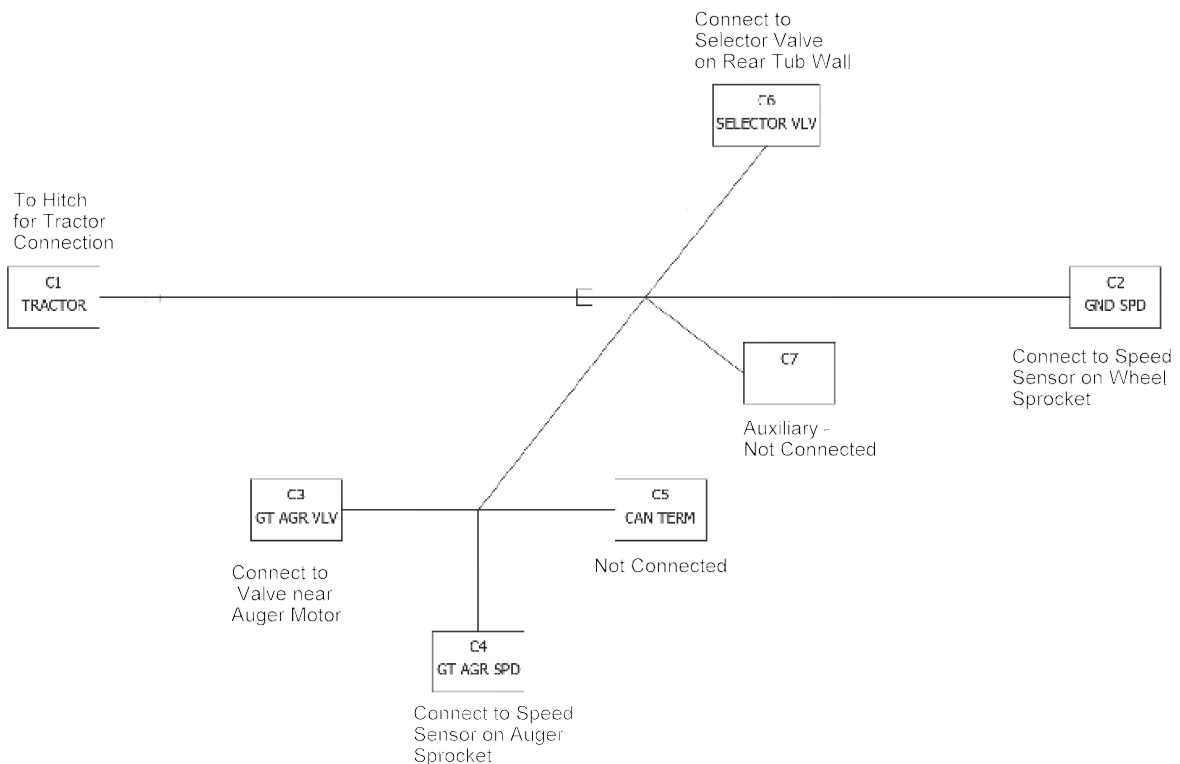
Connect to Selector Valve on Rear Tub Wall

C6
SELECTOR VLV

To Hitch for Tractor Connection

C1
TRACTOR

C2
GND SPD

Connect to Speed Sensor on Wheel Sprocket

C7

Auxiliary - Not Connected

C3
GT AGR VLV

C5
CAN TERM

Connect to Valve near Auger Motor

Not Connected

C4
GT AGR SPD

Connect to Speed Sensor on Auger Sprocket